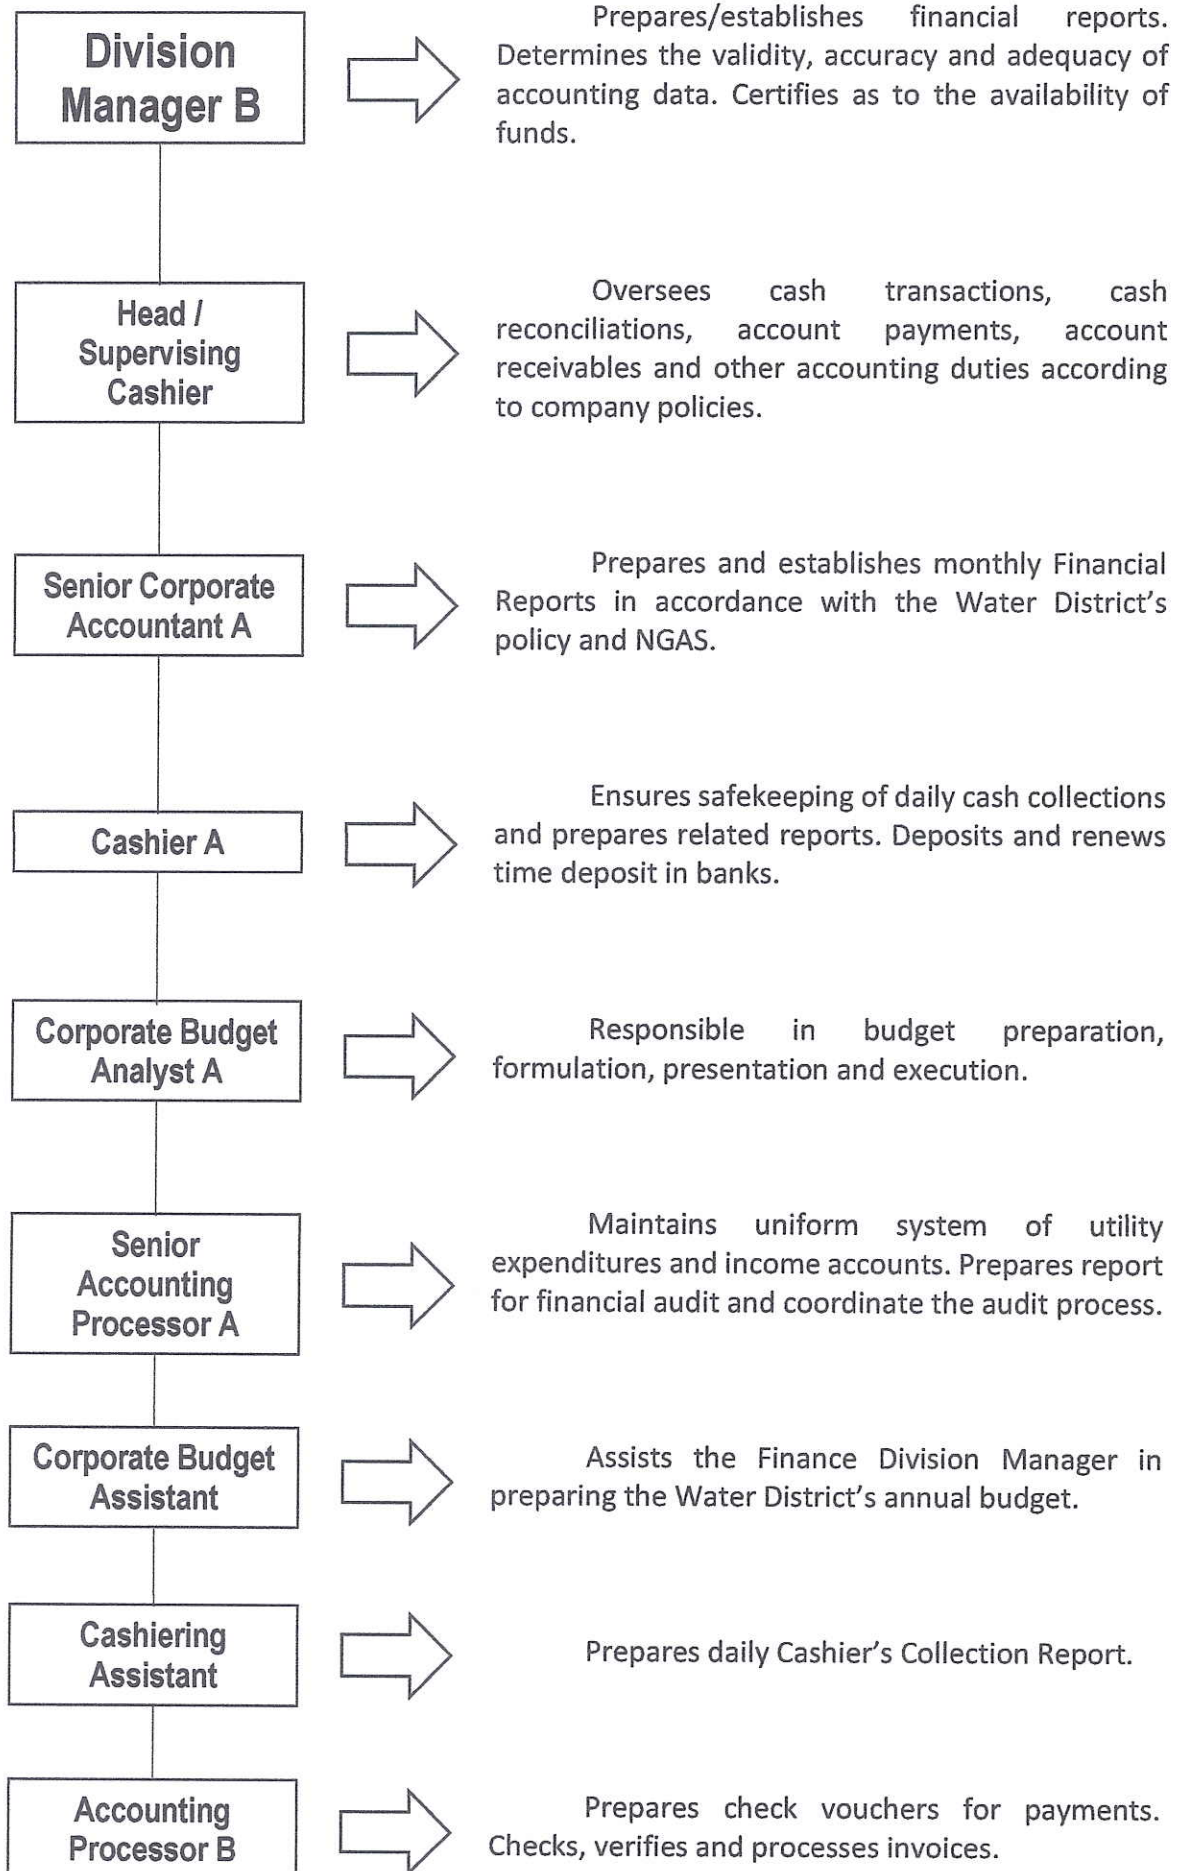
Division Manager B

Prepares/establishes financial reports. Determines the validity, accuracy and adequacy of accounting data. Certifies as to the availability of funds.

Head / Supervising Cashier

Oversees cash transactions, cash reconciliations, account payments, account receivables and other accounting duties according to company policies.

Senior Corporate Accountant A

Prepares and establishes monthly Financial Reports in accordance with the Water District's policy and NGAS.

Cashier A

Ensures safekeeping of daily cash collections and prepares related reports. Deposits and renews time deposit in banks.

Corporate Budget Analyst A

Responsible in budget preparation, formulation, presentation and execution.

Senior Accounting Processor A

Maintains uniform system of utility expenditures and income accounts. Prepares report for financial audit and coordinate the audit process.

Corporate Budget Assistant

Assists the Finance Division Manager in preparing the Water District's annual budget.

Cashiering Assistant

Prepares daily Cashier's Collection Report.

Accounting Processor B

Prepares check vouchers for payments. Checks, verifies and processes invoices.